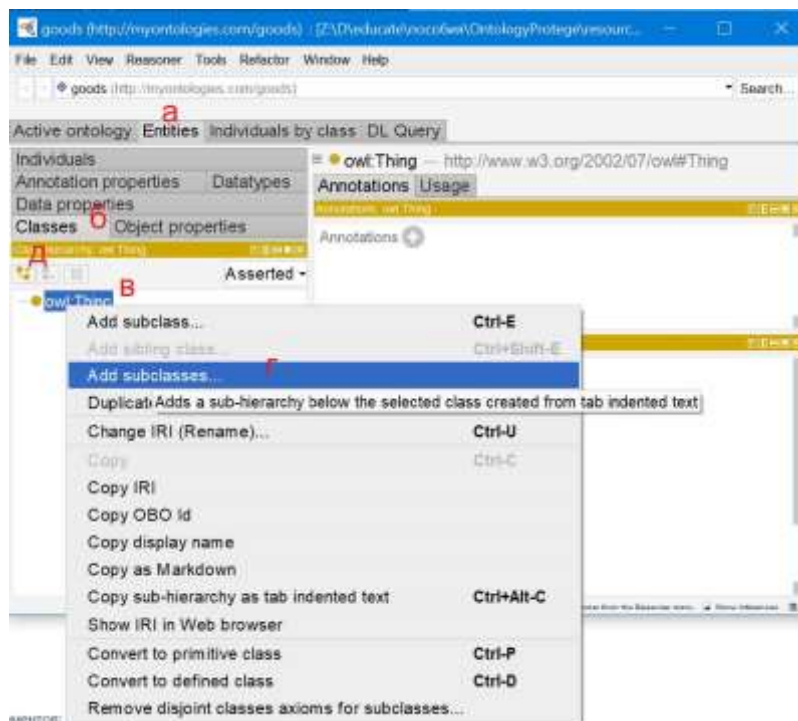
goods (http://myontologies.com/goods) : [Z:\D\educate\пособия\OntologyProtege\resourc...

File Edit View Reasoner Tools Refactor Window Help

goods (http://myontologies.com/goods)

Search...

а

Active ontology Entities Individuals by class DL Query

Individuals

Annotation properties Datatypes

Data properties

б

Classes Object properties

Class hierarchy: owl:Thing

Д

Asserted

owl:Thing В

owl:Thing — http://www.w3.org/2002/07/owl#Thing

Annotations Usage

Annotations: owl:Thing

Annotations

Add subclass... Ctrl-E

Add sibling class... Ctrl+Shift-E

Add subclasses... г

Duplicat Adds a sub-hierarchy below the selected class created from tab indented text

Change IRI (Rename)... Ctrl-U

Copy Ctrl-C

Copy IRI

Copy OBO Id

Copy display name

Copy as Markdown

Copy sub-hierarchy as tab indented text Ctrl+Alt-C

Show IRI in Web browser

Convert to primitive class Ctrl-P

Convert to defined class Ctrl-D

Remove disjoint classes axioms for subclasses...